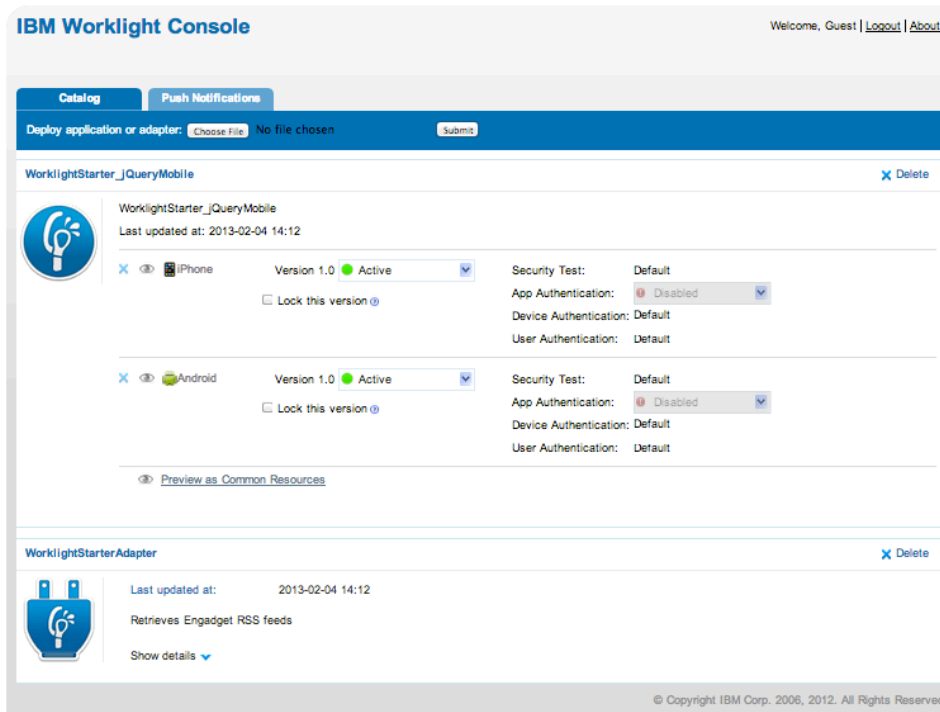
IBM Worklight Console

Welcome, Guest | Logout | About

Catalog

Push Notifications

Deploy application or adapter: Choose File No file chosen Submit

WorklightStarter_jQueryMobile

Delete

WorklightStarter_jQueryMobile
Last updated at: 2013-02-04 14:12

iPhone Version 1.0 Active
Lock this version

Security Test: Default
App Authentication: Disabled
Device Authentication: Default
User Authentication: Default

Android Version 1.0 Active
Lock this version

Security Test: Default
App Authentication: Disabled
Device Authentication: Default
User Authentication: Default

Preview as Common Resources

WorklightStarterAdapter

Delete

Last updated at: 2013-02-04 14:12

Retrieves Engadget RSS feeds

Show details

© Copyright IBM Corp. 2006, 2012. All Rights Reserved